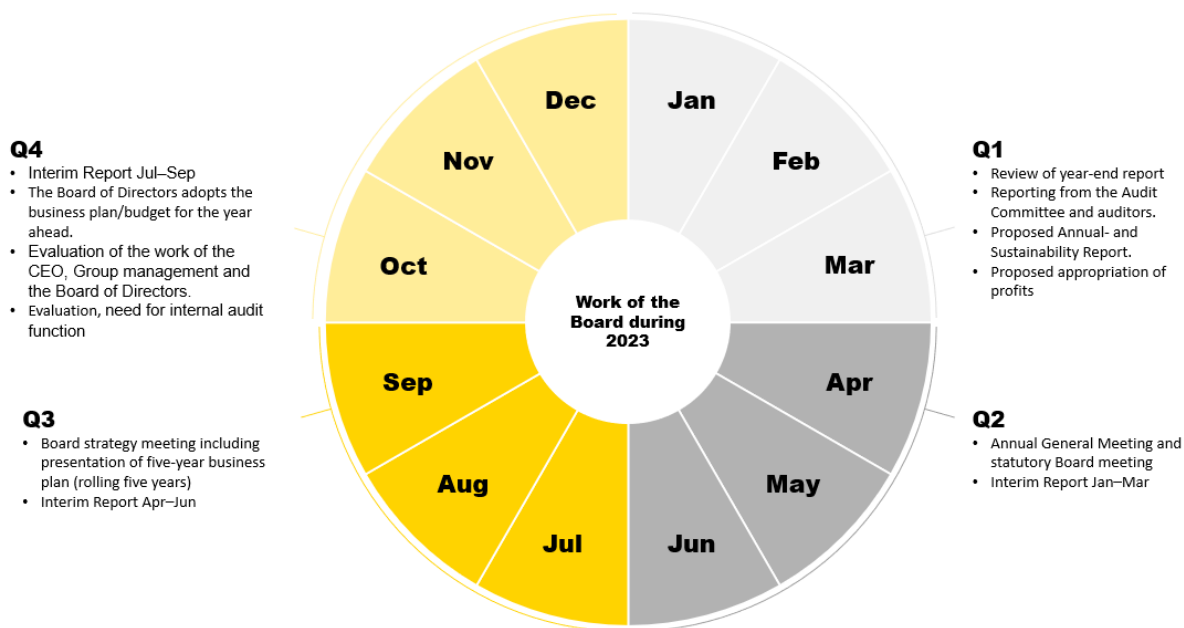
Q4
- Interim Report Jul–Sep
- The Board of Directors adopts the business plan/budget for the year ahead.
- Evaluation of the work of the CEO, Group management and the Board of Directors.
- Evaluation, need for internal audit function

Q3
- Board strategy meeting including presentation of five-year business plan (rolling five years)
- Interim Report Apr–Jun

Dec
Jan
Nov
Feb
Oct
Mar
Work of the Board during 2023
Sep
Apr
Aug
May
Jul
Jun

Q1
- Review of year-end report
- Reporting from the Audit Committee and auditors.
- Proposed Annual- and Sustainability Report.
- Proposed appropriation of profits

Q2
- Annual General Meeting and statutory Board meeting
- Interim Report Jan–Mar